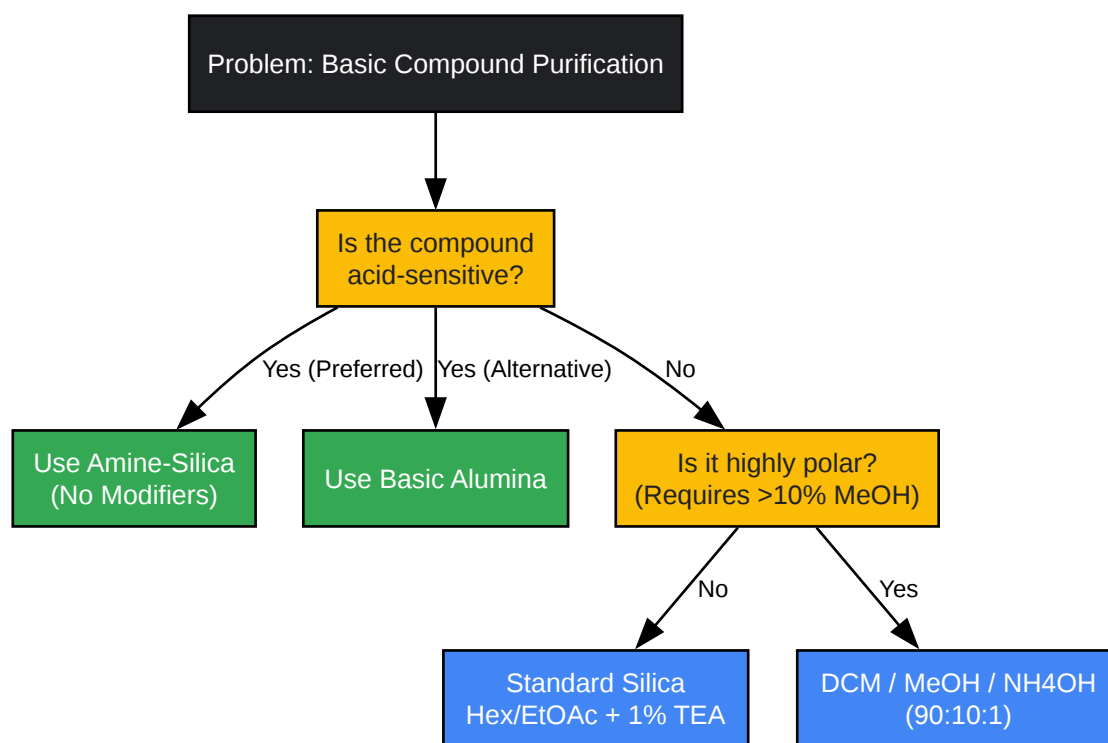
Problem: Basic Compound Purification

Is the compound acid-sensitive?

Yes (Preferred)

Yes (Alternative)

No

Use Amine-Silica (No Modifiers)

Use Basic Alumina

Is it highly polar? (Requires >10% MeOH)

No

Yes

Standard Silica Hex/EtOAc + 1% TEA

DCM / MeOH / NH4OH (90:10:1)